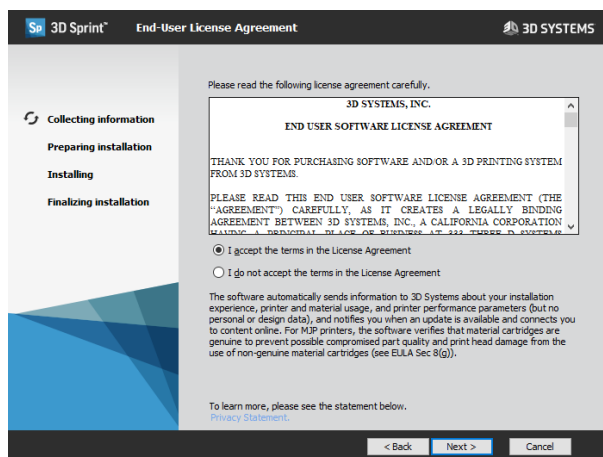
Sp 3D Sprint™ End-User License Agreement

3D SYSTEMS

Collecting information

Preparing installation

Installing

Finalizing installation

Please read the following license agreement carefully.

3D SYSTEMS, INC.

END USER SOFTWARE LICENSE AGREEMENT

THANK YOU FOR PURCHASING SOFTWARE AND/OR A 3D PRINTING SYSTEM FROM 3D SYSTEMS.

PLEASE READ THIS END USER SOFTWARE LICENSE AGREEMENT (THE "AGREEMENT") CAREFULLY, AS IT CREATES A LEGALLY BINDING AGREEMENT BETWEEN 3D SYSTEMS, INC., A CALIFORNIA CORPORATION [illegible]

I accept the terms in the License Agreement

I do not accept the terms in the License Agreement

The software automatically sends information to 3D Systems about your installation experience, printer and material usage, and printer performance parameters (but no personal or design data), and notifies you when an update is available and connects you to content online. For MJP printers, the software verifies that material cartridges are genuine to prevent possible compromised part quality and print head damage from the use of non-genuine material cartridges (see EULA Sec 8(g)).

To learn more, please see the statement below.
Privacy Statement.

< Back Next > Cancel